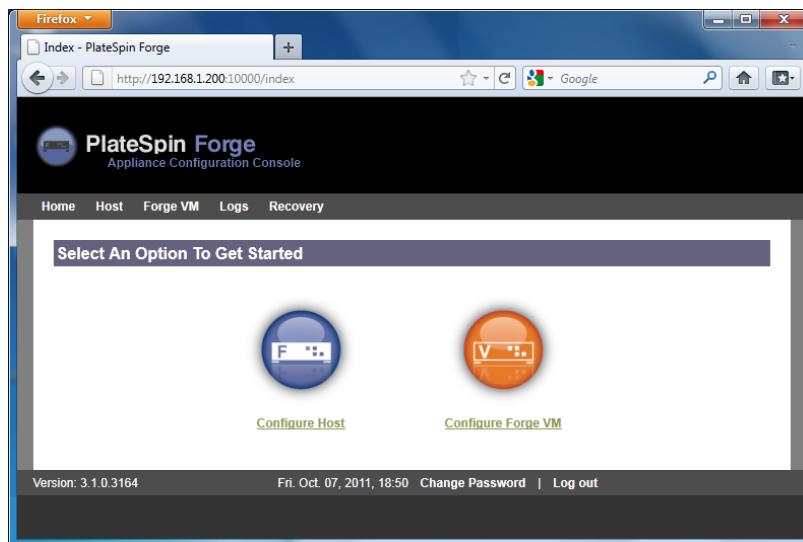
Firefox

Index - PlateSpin Forge

+

http://192.168.1.200:10000/index

Google

PlateSpin Forge
Appliance Configuration Console

Home Host Forge VM Logs Recovery

Select An Option To Get Started

F

V

Configure Host

Configure Forge VM

Version: 3.1.0.3164

Fri. Oct. 07, 2011, 18:50 Change Password | Log out